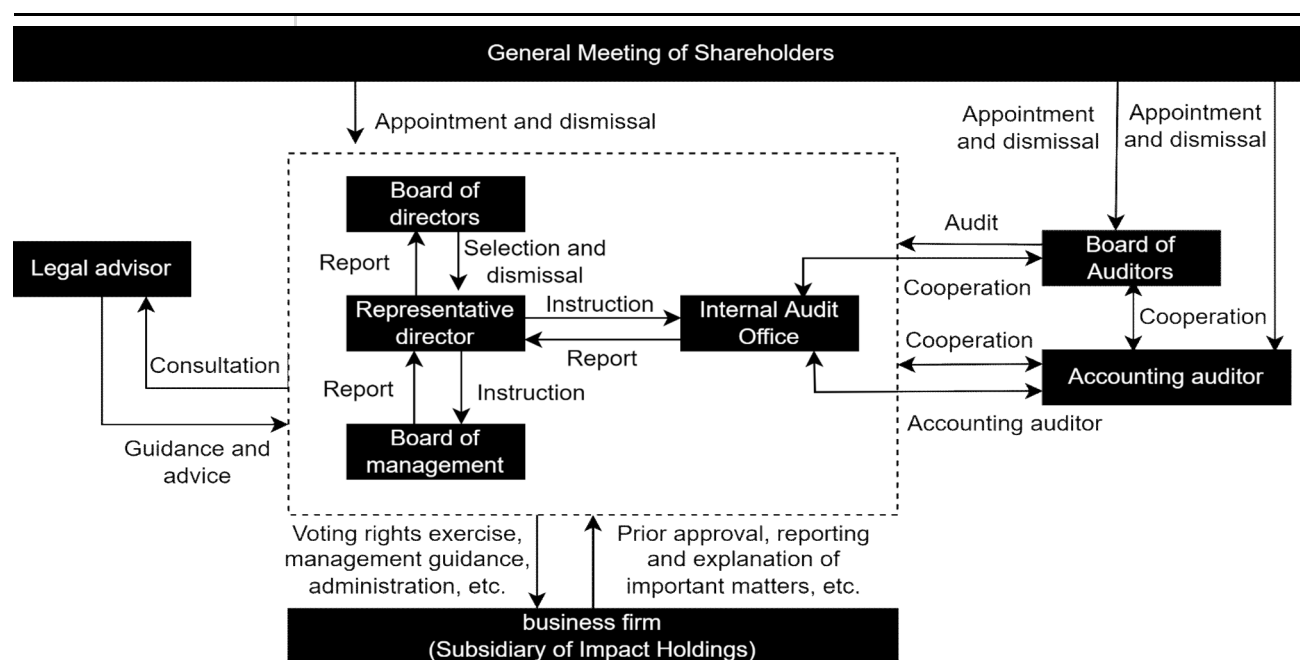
General Meeting of Shareholders

Appointment and dismissal

Appointment and dismissal

Appointment and dismissal

Board of directors

Report

Selection and dismissal

Audit

Board of Auditors

Legal advisor

Representative director

Instruction

Internal Audit Office

Cooperation

Cooperation

Report

Cooperation

Consultation

Accounting auditor

Report

Instruction

Board of management

Accounting auditor

Guidance and advice

Voting rights exercise, management guidance, administration, etc.

Prior approval, reporting and explanation of important matters, etc.

business firm
(Subsidiary of Impact Holdings)